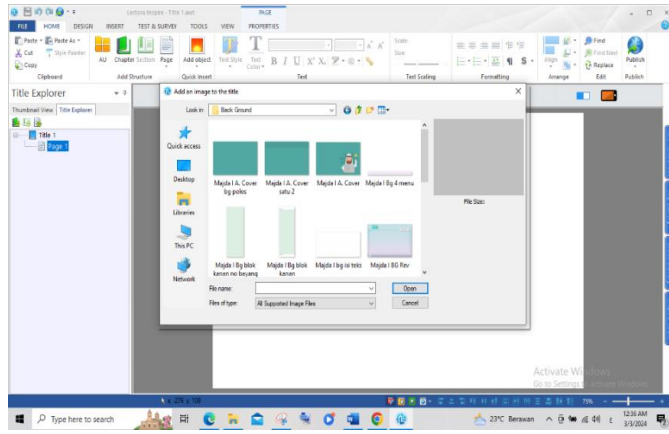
Lectora Inspire - Title 1.awt

PAGE

FILE HOME DESIGN INSERT TEST & SURVEY TOOLS VIEW PROPERTIES

Paste Paste As Cut Style Painter Copy

Clipboard

AU Chapter Section Page

Add Structure

Add object

Quick Insert

Text Style Text Color

Text

Scale Size

Text Scaling

Formatting

Align

Arrange

Find Find Next Replace

Edit

Publish

Publish

Title Explorer

Thumbnail View Title Explorer

Title 1

Page 1

Add an image to the title

Look in: Back Ground

Quick access

Desktop

Libraries

This PC

Network

Majda I A. Cover bg polos

Majda I A. Cover satu 2

Majda I A. Cover

Majda I Bg 4 menu

Majda I Bg blok kanan no beyang

Majda I Bg blok kanan

Majda I bg isi teks

Majda I BG Rev

File Size:

File name:

Files of type: All Supported Image Files

Open

Cancel

Activate Windows
Go to Settings to activate Windows.

x: 276 y: 109

75%

Type here to search

23°C Berawan

12:36 AM
3/3/2024